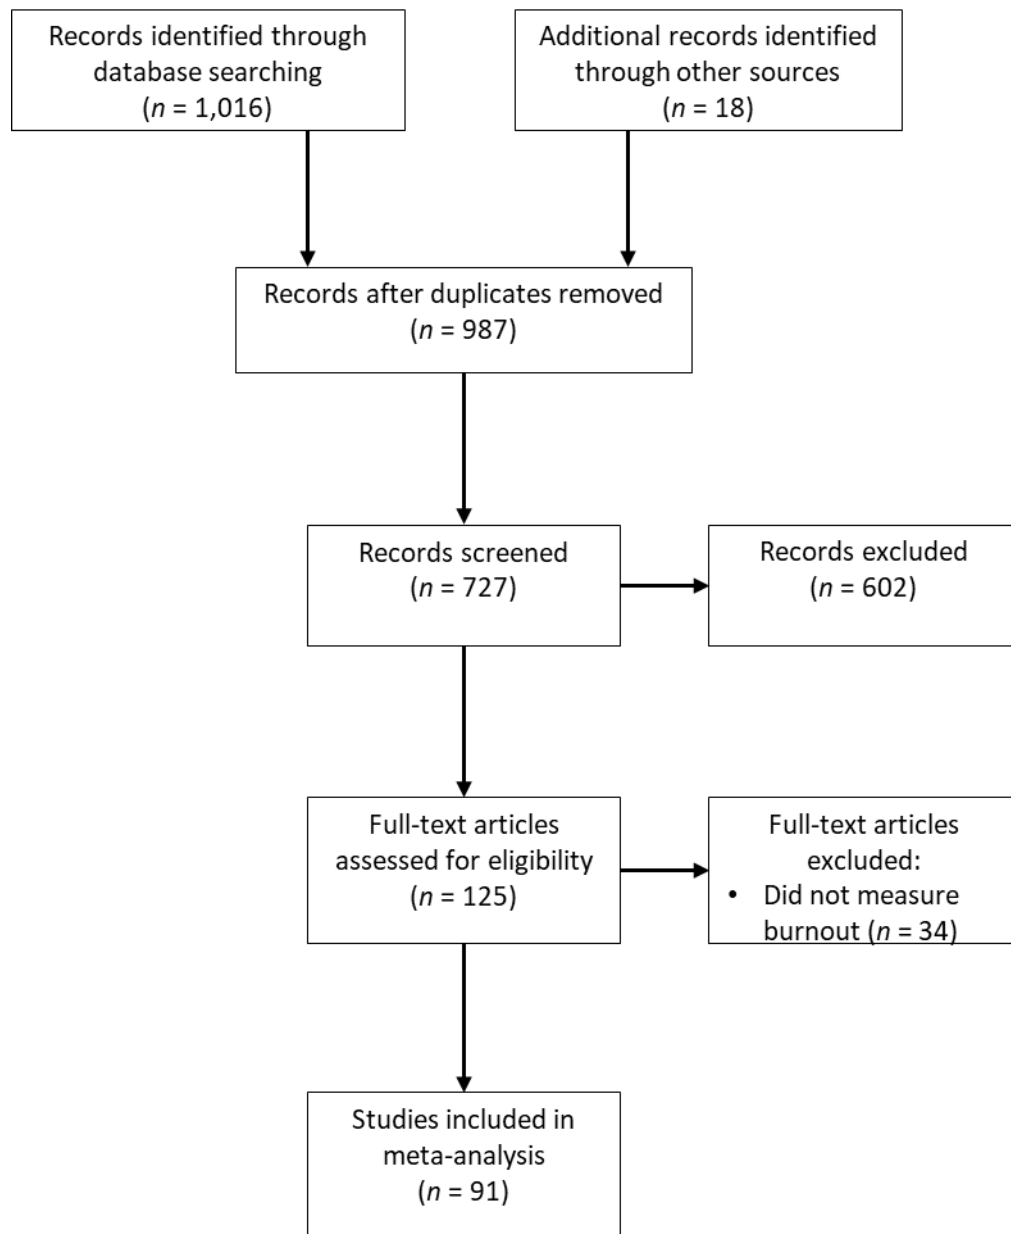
Records identified through database searching
($n$ = 1,016)

Additional records identified through other sources
($n$ = 18)

Records after duplicates removed
($n$ = 987)

Records screened
($n$ = 727)

Records excluded
($n$ = 602)

Full-text articles assessed for eligibility
($n$ = 125)

Full-text articles excluded:
• Did not measure burnout ($n$ = 34)

Studies included in meta-analysis
($n$ = 91)